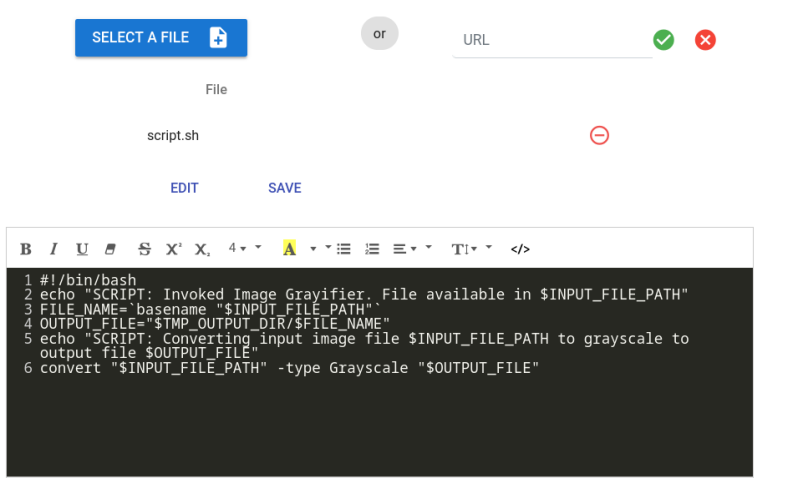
SELECT A FILE

or

URL

File

script.sh

EDIT SAVE

B I U S X² X₂ 4 A T↕ </>

1 #!/bin/bash
2 echo "SCRIPT: Invoked Image Grayifier. File available in $INPUT_FILE_PATH"
3 FILE_NAME=`basename "$INPUT_FILE_PATH"`
4 OUTPUT_FILE="$TMP_OUTPUT_DIR/$FILE_NAME"
5 echo "SCRIPT: Converting input image file $INPUT_FILE_PATH to grayscale to output file $OUTPUT_FILE"
6 convert "$INPUT_FILE_PATH" -type Grayscale "$OUTPUT_FILE"